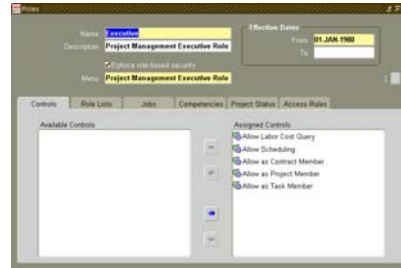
Roles

Name Executive
Description Project Management Executive Role
Enforce role-based security
Menu Project Management Executive Role

Effective Dates
From 01-JAN-1980
To

Controls | Role Lists | Jobs | Competencies | Project Status | Access Rules

Available Controls

Assigned Controls
Allow Labor Cost Query
Allow Scheduling
Allow as Contract Member
Allow as Project Member
Allow as Task Member